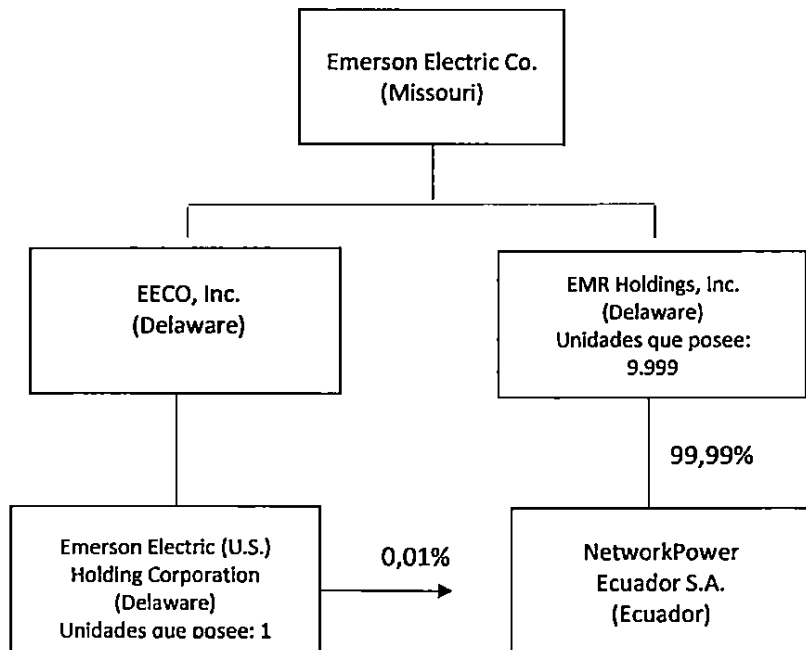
Emerson Electric Co.
(Missouri)

EECO, Inc.
(Delaware)

EMR Holdings, Inc.
(Delaware)
Unidades que posee:
9.999

99,99%

Emerson Electric (U.S.)
Holding Corporation
(Delaware)
Unidades que posee: 1

0,01%

NetworkPower
Ecuador S.A.
(Ecuador)